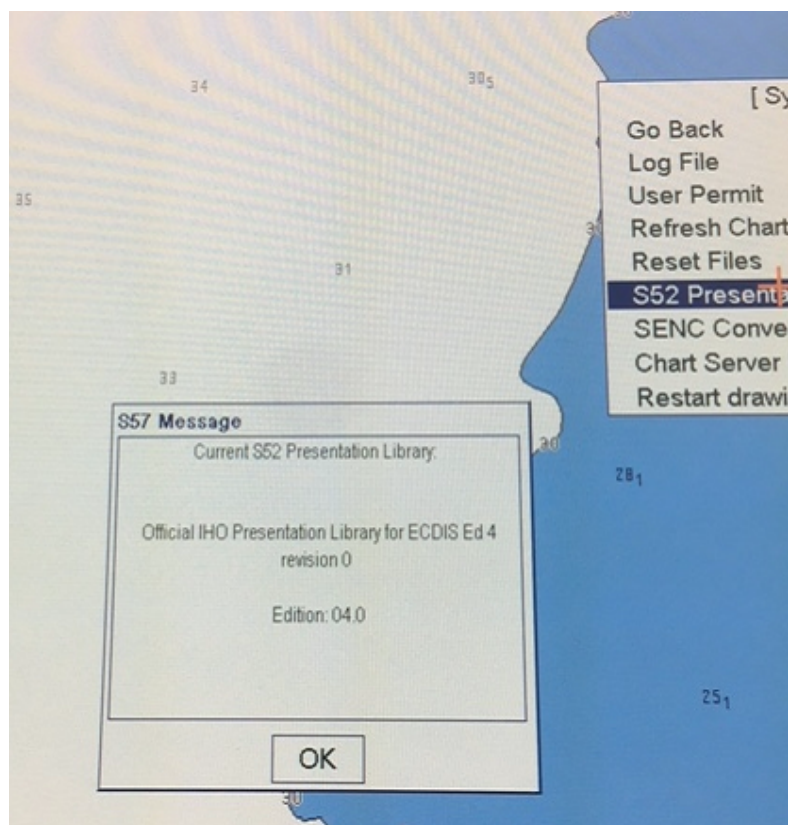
34

$30_5$

35

31

33

30

[Sy

Go Back
Log File
User Permit
Refresh Chart
Reset Files
S52 Presen
SENC Conve
Chart Server
Restart drawi

S57 Message

Current S52 Presentation Library:

Official IHO Presentation Library for ECDIS Ed 4 revision 0

Edition: 04.0

OK

30

$28_1$

$25_1$

30